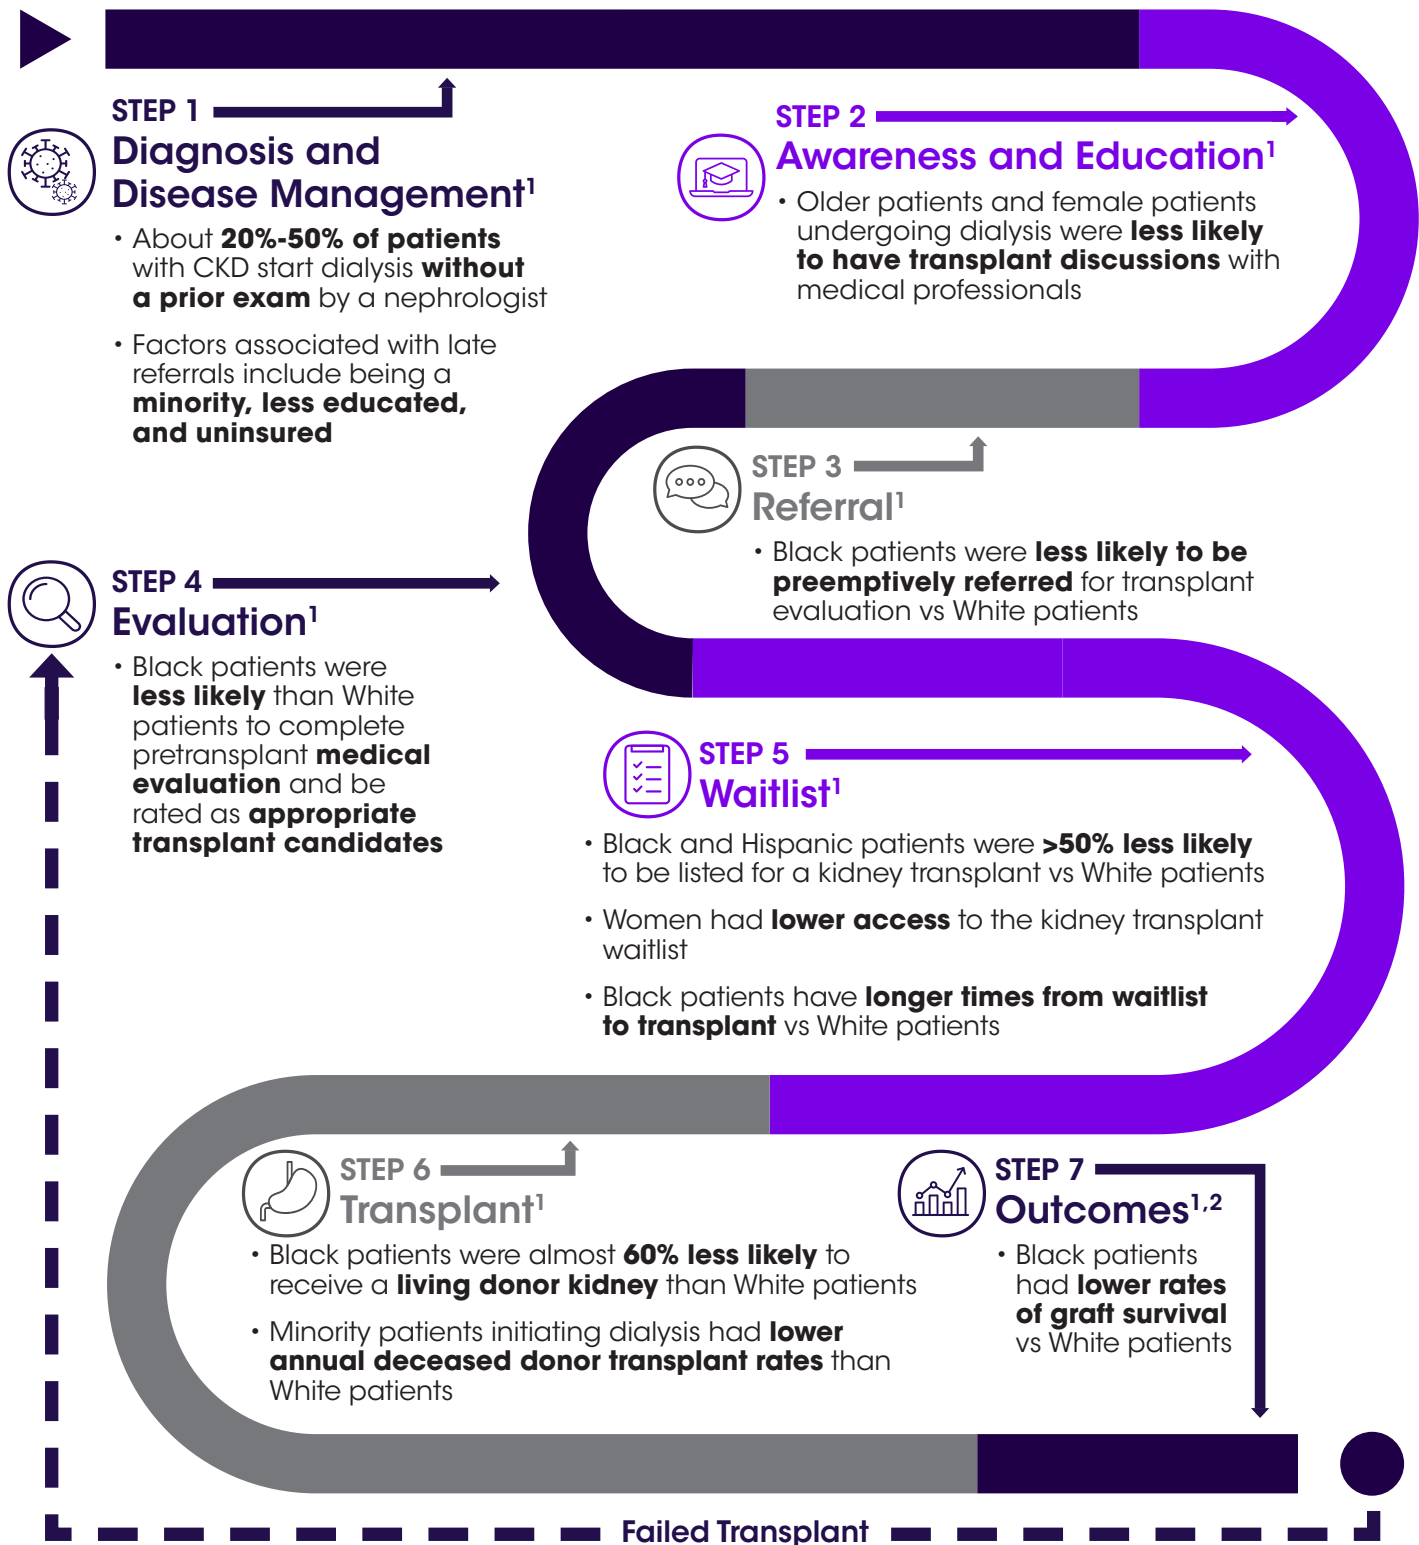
STEP 1
Diagnosis and Disease Management$^1$

• About **20%-50% of patients** with CKD start dialysis **without a prior exam** by a nephrologist

• Factors associated with late referrals include being a **minority, less educated, and uninsured**

STEP 2
Awareness and Education$^1$

• Older patients and female patients undergoing dialysis were **less likely to have transplant discussions** with medical professionals

STEP 3
Referral$^1$

• Black patients were **less likely to be preemptively referred** for transplant evaluation vs White patients

STEP 4
Evaluation$^1$

• Black patients were **less likely** than White patients to complete pretransplant **medical evaluation** and be rated as **appropriate transplant candidates**

STEP 5
Waitlist$^1$

• Black and Hispanic patients were **>50% less likely** to be listed for a kidney transplant vs White patients

• Women had **lower access** to the kidney transplant waitlist

• Black patients have **longer times from waitlist to transplant** vs White patients

STEP 6
Transplant$^1$

• Black patients were almost **60% less likely** to receive a **living donor kidney** than White patients

• Minority patients initiating dialysis had **lower annual deceased donor transplant rates** than White patients

STEP 7
Outcomes$^{1,2}$

• Black patients had **lower rates of graft survival** vs White patients

Failed Transplant